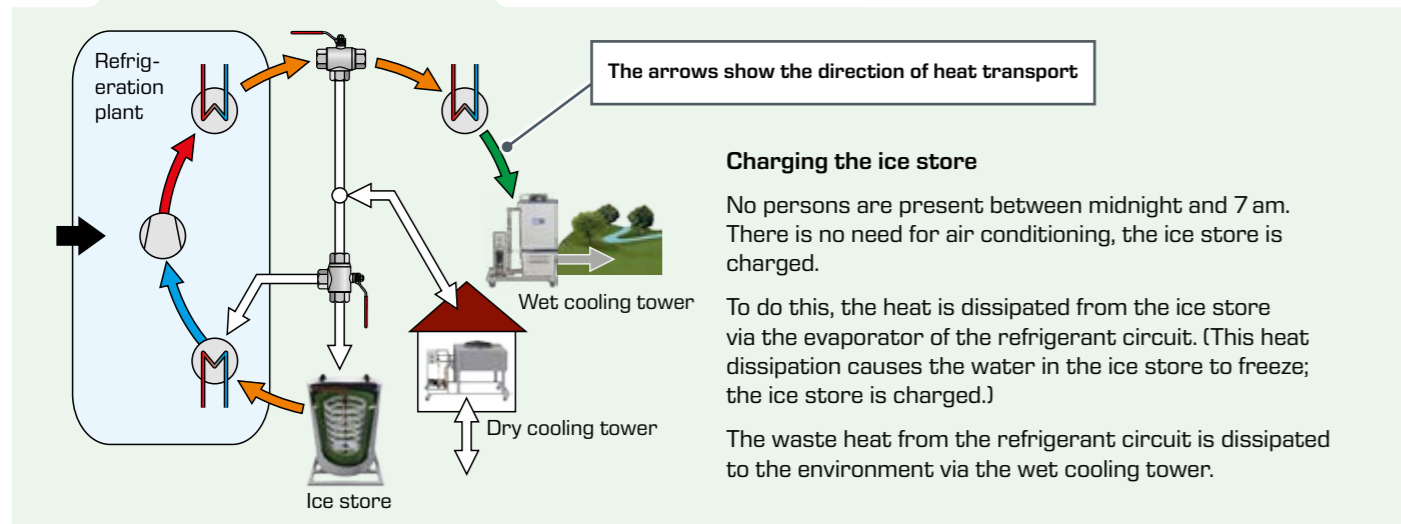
Refrigeration plant

The arrows show the direction of heat transport

Wet cooling tower

Dry cooling tower

Ice store

Charging the ice store

No persons are present between midnight and 7 am. There is no need for air conditioning, the ice store is charged.

To do this, the heat is dissipated from the ice store via the evaporator of the refrigerant circuit. (This heat dissipation causes the water in the ice store to freeze; the ice store is charged.)

The waste heat from the refrigerant circuit is dissipated to the environment via the wet cooling tower.